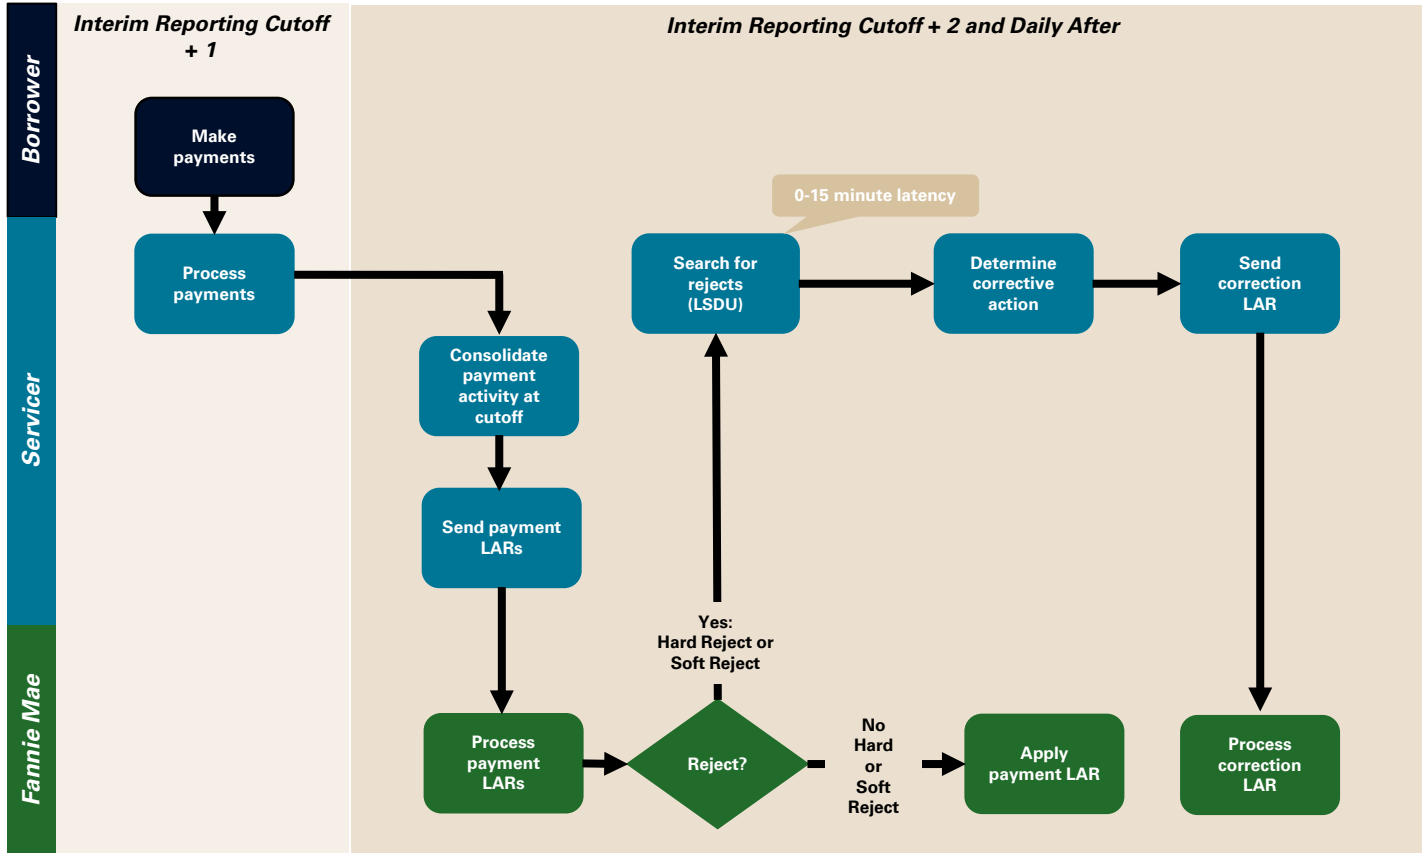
Interim Reporting Cutoff + 1

Interim Reporting Cutoff + 2 and Daily After

Borrower

Servicer

Fannie Mae

Make payments

Process payments

Consolidate payment activity at cutoff

Send payment LARs

Process payment LARs

Reject?

Yes: Hard Reject or Soft Reject

Search for rejects (LSDU)

0-15 minute latency

Determine corrective action

Send correction LAR

No Hard or Soft Reject

Apply payment LAR

Process correction LAR